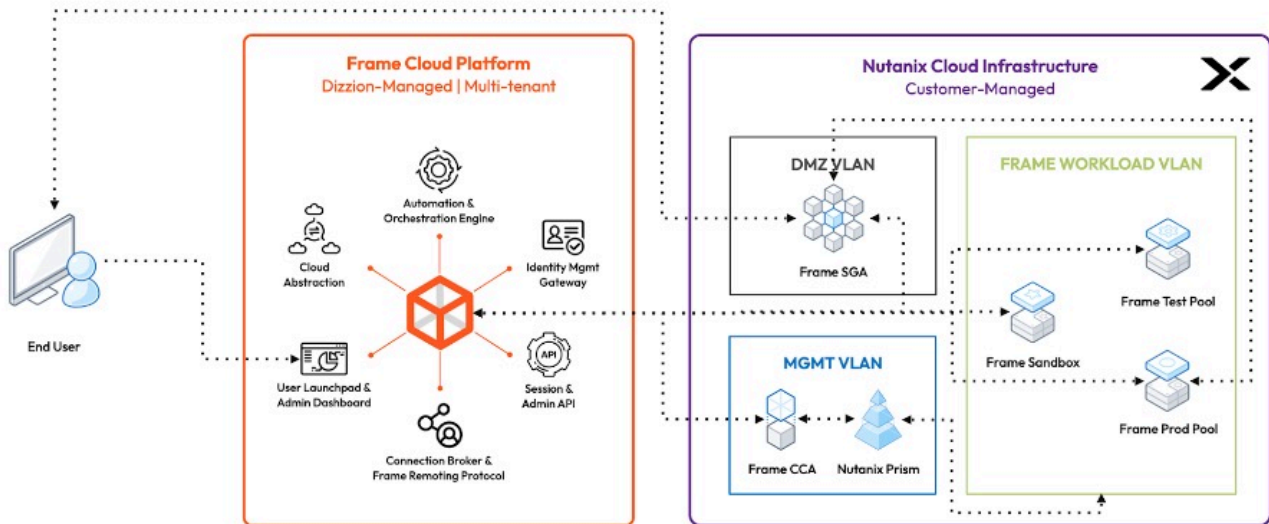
Frame Cloud Platform
Dizzion-Managed | Multi-tenant

Automation & Orchestration Engine

Cloud Abstraction

Identity Mgmt Gateway

User Launchpad & Admin Dashboard

Session & Admin API

API

Connection Broker & Frame Remoting Protocol

End User

Nutanix Cloud Infrastructure
Customer-Managed

DMZ VLAN

Frame SGA

FRAME WORKLOAD VLAN

Frame Test Pool

Frame Sandbox

Frame Prod Pool

MGMT VLAN

Frame CCA

Nutanix Prism